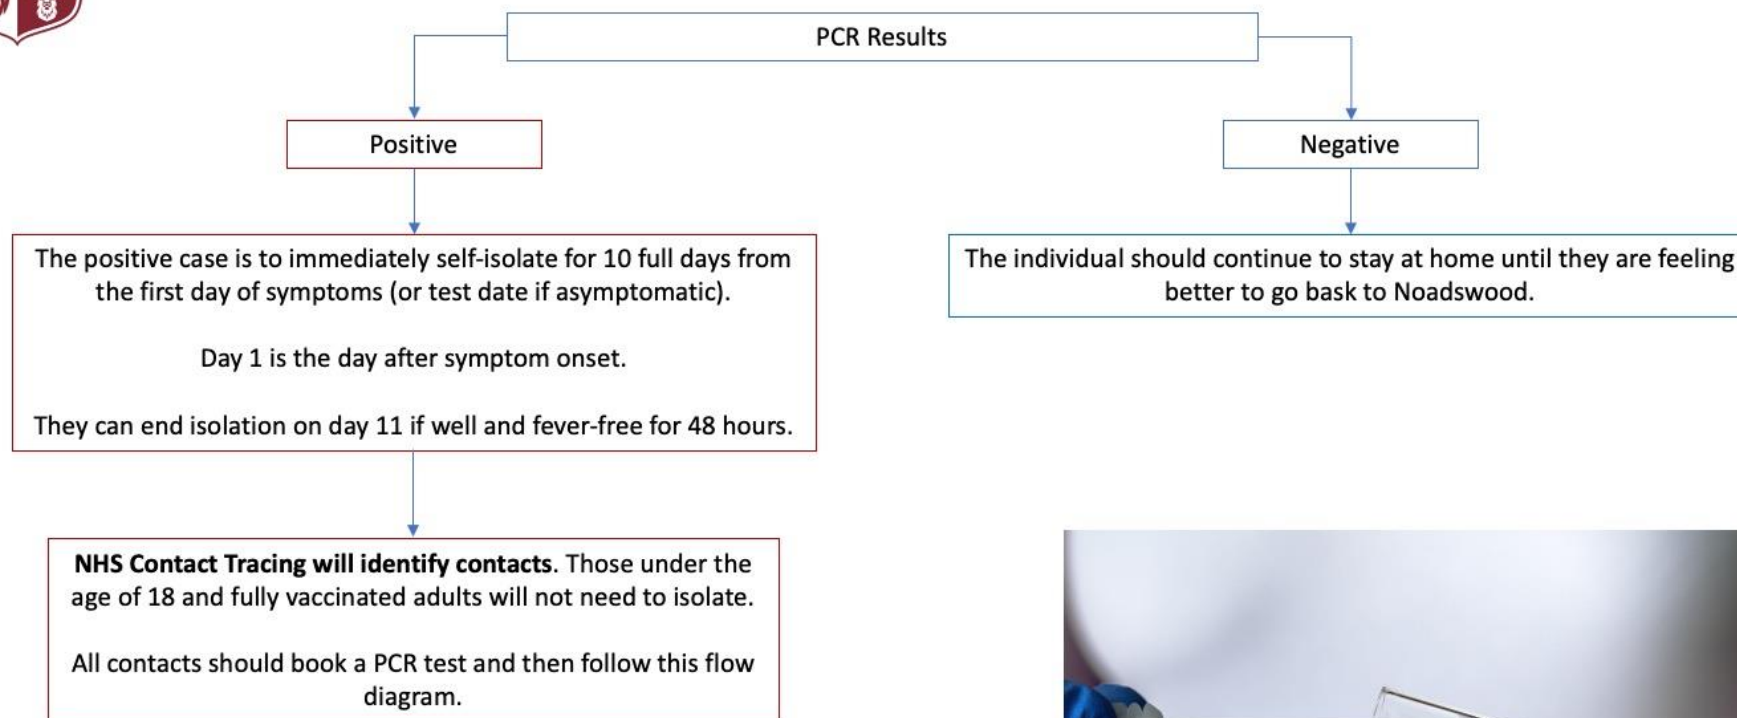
PCR Results

Positive

Negative

The positive case is to immediately self-isolate for 10 full days from the first day of symptoms (or test date if asymptomatic).

Day 1 is the day after symptom onset.

They can end isolation on day 11 if well and fever-free for 48 hours.

The individual should continue to stay at home until they are feeling better to go bask to Noadswood.

**NHS Contact Tracing will identify contacts**. Those under the age of 18 and fully vaccinated adults will not need to isolate.

All contacts should book a PCR test and then follow this flow diagram.